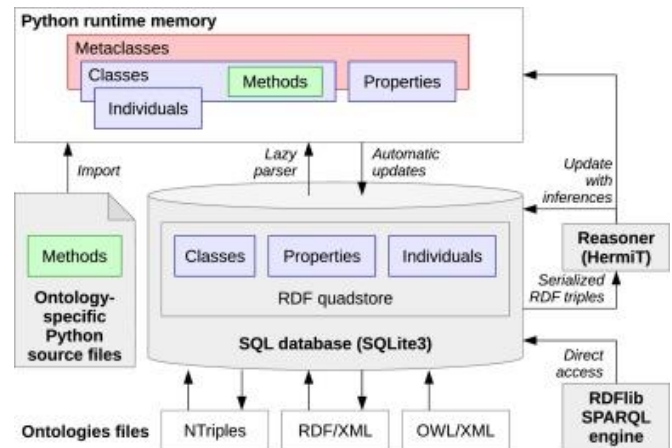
Python runtime memory

Metaclasses

Classes

Methods

Properties

Individuals

Import

Lazy parser

Automatic updates

Update with inferences

Methods

Ontology-specific Python source files

Classes

Properties

Individuals

RDF quadstore

SQL database (SQLite3)

Reasoner (HermiT)

Serialized RDF triples

Direct access

RDFlib SPARQL engine

Ontologies files

NTriples

RDF/XML

OWL/XML